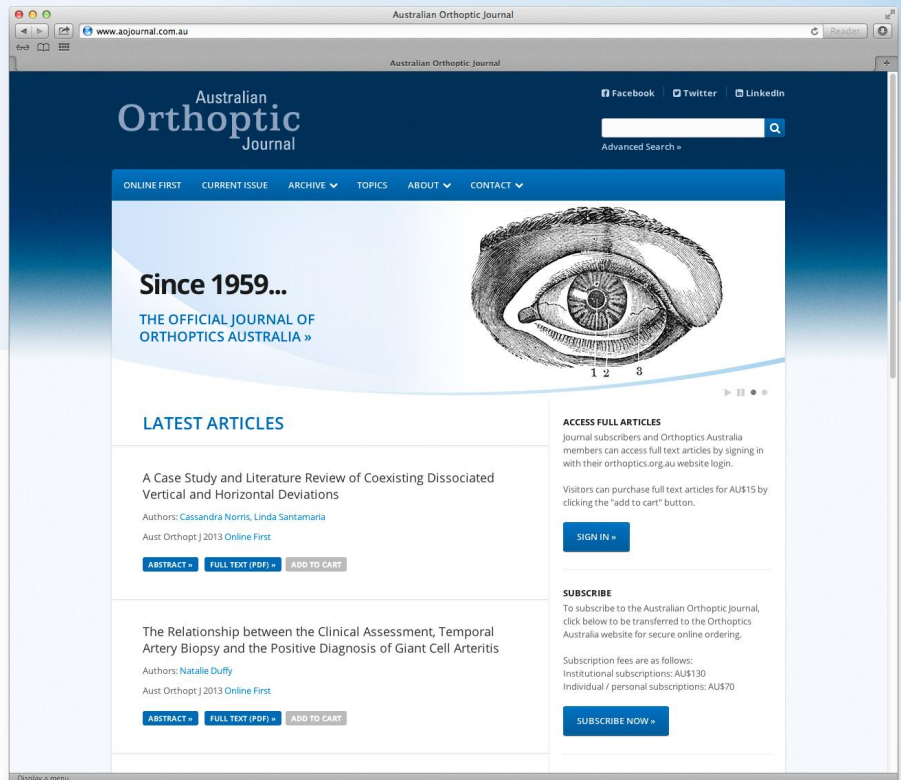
Australian Orthoptic Journal

www.aojournal.com.au

Reader

Australian Orthoptic Journal

Australian Orthoptic Journal

Facebook Twitter LinkedIn

Advanced Search »

ONLINE FIRST CURRENT ISSUE ARCHIVE TOPICS ABOUT CONTACT

Since 1959...

THE OFFICIAL JOURNAL OF ORTHOPTICS AUSTRALIA »

1 2 3

LATEST ARTICLES

A Case Study and Literature Review of Coexisting Dissociated Vertical and Horizontal Deviations

Authors: Cassandra Norris, Linda Santamaria

Aust Orthopt J 2013 Online First

ABSTRACT » FULL TEXT (PDF) » ADD TO CART

The Relationship between the Clinical Assessment, Temporal Artery Biopsy and the Positive Diagnosis of Giant Cell Arteritis

Authors: Natalie Duffy

Aust Orthopt J 2013 Online First

ABSTRACT » FULL TEXT (PDF) » ADD TO CART

ACCESS FULL ARTICLES

Journal subscribers and Orthoptics Australia members can access full text articles by signing in with their orthoptics.org.au website login.

Visitors can purchase full text articles for AU$15 by clicking the "add to cart" button.

SIGN IN »

SUBSCRIBE

To subscribe to the Australian Orthoptic Journal, click below to be transferred to the Orthoptics Australia website for secure online ordering.

Subscription fees are as follows:
Institutional subscriptions: AU$130
Individual / personal subscriptions: AU$70

SUBSCRIBE NOW »

Display a menu